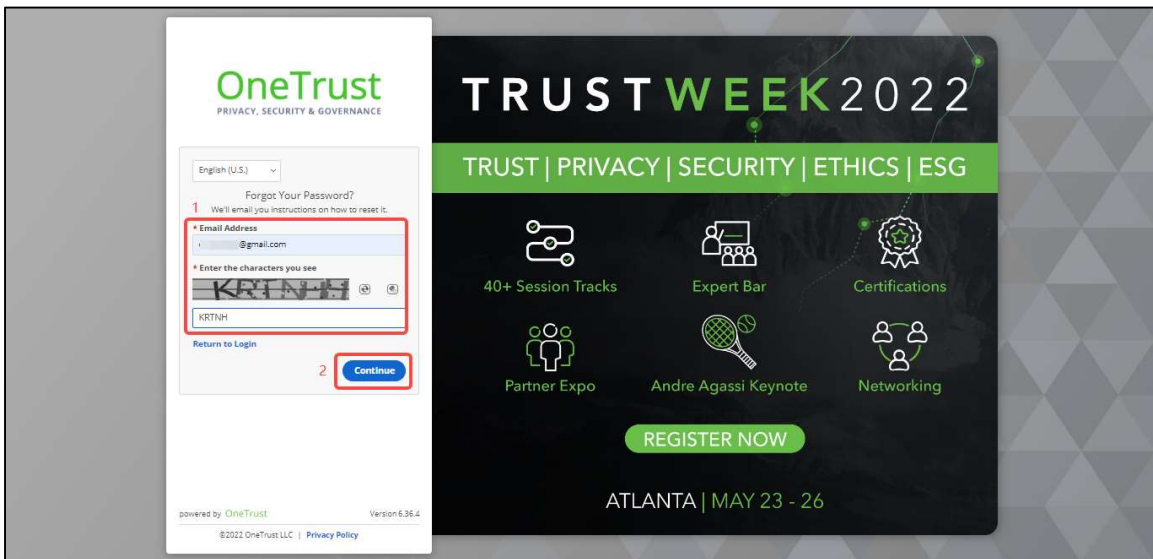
OneTrust
PRIVACY, SECURITY & GOVERNANCE

English (U.S.)

Forgot Your Password?

1 We'll email you instructions on how to reset it.

* Email Address

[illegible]@gmail.com

* Enter the characters you see

KRTNH

KRTNH

Return to Login

2 Continue

powered by OneTrust Version 6.36.4

©2022 OneTrust LLC | Privacy Policy

TRUSTWEEK2022

TRUST | PRIVACY | SECURITY | ETHICS | ESG

40+ Session Tracks

Expert Bar

Certifications

Partner Expo

Andre Agassi Keynote

Networking

REGISTER NOW

ATLANTA | MAY 23 - 26